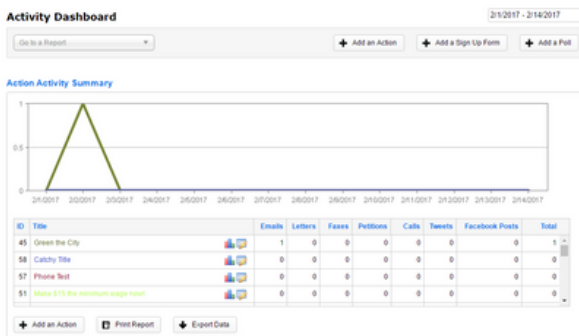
Activity Dashboard

2/1/2017 - 2/14/2017

Go to a Report

Add an Action

Add a Sign Up Form

Add a Poll

Action Activity Summary

1

0.5

0

2/1/2017 2/2/2017 2/3/2017 2/4/2017 2/5/2017 2/6/2017 2/7/2017 2/8/2017 2/9/2017 2/10/2017 2/11/2017 2/12/2017 2/13/2017 2/14/2017

| ID | Title | | Emails | Letters | Faxes | Petitions | Calls | Tweets | Facebook Posts | Total |
|---|---|---|---|---|---|---|---|---|---|---|
| 45 | Green the City | | 1 | 0 | 0 | 0 | 0 | 0 | 0 | 1 |
| 58 | Catchy Title | | 0 | 0 | 0 | 0 | 0 | 0 | 0 | 0 |
| 57 | Phone Test | | 0 | 0 | 0 | 0 | 0 | 0 | 0 | 0 |
| 51 | Make $15 the minimum wage now! | | 0 | 0 | 0 | 0 | 0 | 0 | 0 | 0 |

Add an Action

Print Report

Export Data